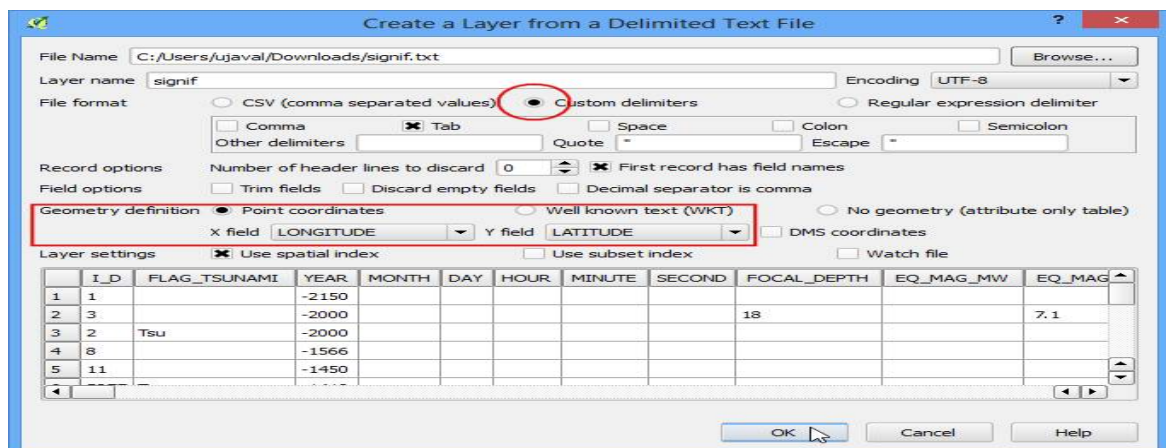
Create a Layer from a Delimited Text File

?

File Name C:/Users/ujaval/Downloads/signif.txt Browse...

Layer name signif Encoding UTF-8

File format CSV (comma separated values) Custom delimiters Regular expression delimiter

Comma Tab Space Colon Semicolon

Other delimiters Quote " Escape "

Record options Number of header lines to discard 0 First record has field names

Field options Trim fields Discard empty fields Decimal separator is comma

Geometry definition Point coordinates Well known text (WKT) No geometry (attribute only table)

X field LONGITUDE Y field LATITUDE DMS coordinates

Layer settings Use spatial index Use subset index Watch file

| | I_D | FLAG_TSUNAMI | YEAR | MONTH | DAY | HOUR | MINUTE | SECOND | FOCAL_DEPTH | EQ_MAG_MW | EQ_MAG |
|---|---|---|---|---|---|---|---|---|---|---|---|
| 1 | 1 | | -2150 | | | | | | | | |
| 2 | 3 | | -2000 | | | | | | 18 | | 7.1 |
| 3 | 2 | Tsu | -2000 | | | | | | | | |
| 4 | 8 | | -1566 | | | | | | | | |
| 5 | 11 | | -1450 | | | | | | | | |

OK Cancel Help